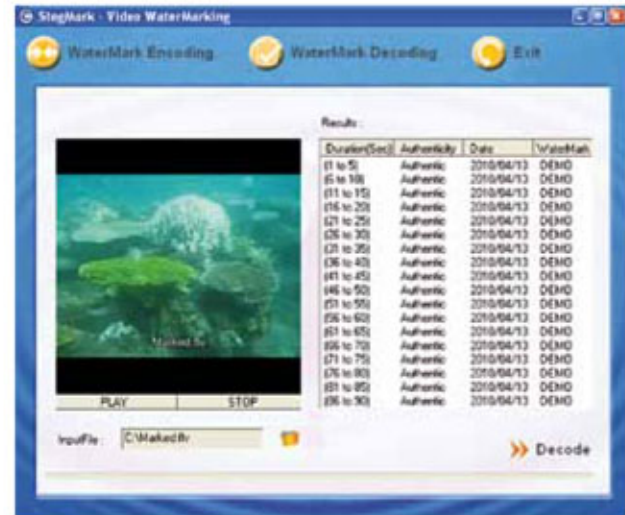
StegMark - Video WaterMarking

WaterMark Encoding

WaterMark Decoding

Exit

Results :

| Duration(Sec) | Authenticity | Date | WaterMark |
|---|---|---|---|
| (1 to 5) | Authentic | 2010/04/13 | DEMO |
| (6 to 10) | Authentic | 2010/04/13 | DEMO |
| (11 to 15) | Authentic | 2010/04/13 | DEMO |
| (16 to 20) | Authentic | 2010/04/13 | DEMO |
| (21 to 25) | Authentic | 2010/04/13 | DEMO |
| (26 to 30) | Authentic | 2010/04/13 | DEMO |
| (31 to 35) | Authentic | 2010/04/13 | DEMO |
| (36 to 40) | Authentic | 2010/04/13 | DEMO |
| (41 to 45) | Authentic | 2010/04/13 | DEMO |
| (46 to 50) | Authentic | 2010/04/13 | DEMO |
| (51 to 55) | Authentic | 2010/04/13 | DEMO |
| (56 to 60) | Authentic | 2010/04/13 | DEMO |
| (61 to 65) | Authentic | 2010/04/13 | DEMO |
| (66 to 70) | Authentic | 2010/04/13 | DEMO |
| (71 to 75) | Authentic | 2010/04/13 | DEMO |
| (76 to 80) | Authentic | 2010/04/13 | DEMO |
| (81 to 85) | Authentic | 2010/04/13 | DEMO |
| (86 to 90) | Authentic | 2010/04/13 | DEMO |

Marked.flv

PLAY

STOP

InputFile : C:\Marked.flv

Decode